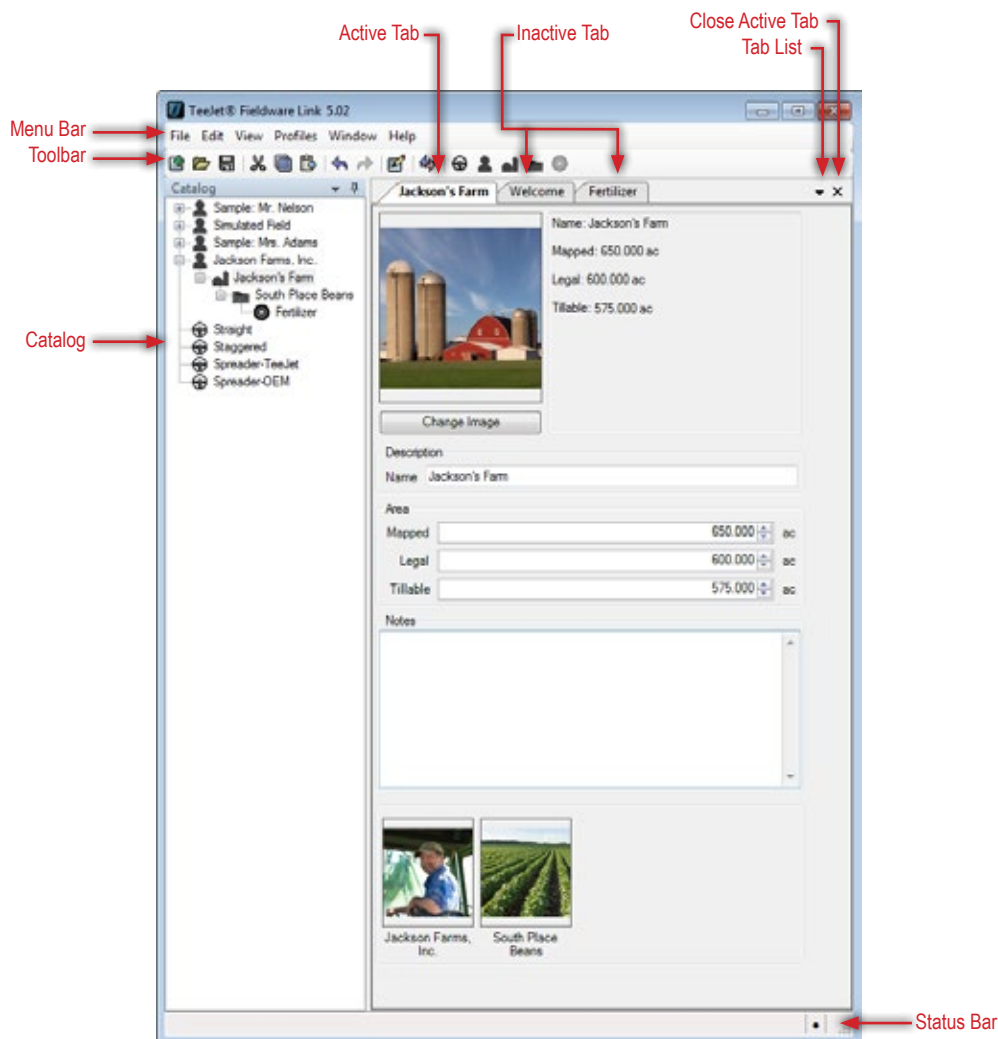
Active Tab
Inactive Tab
Close Active Tab
Tab List

Menu Bar
Toolbar

TeeJet® Fieldware Link 5.02

File Edit View Profiles Window Help

Catalog

Jackson's Farm Welcome Fertilizer

Sample: Mr. Nelson
Simulated Field
Sample: Mrs. Adams
Jackson Farms, Inc.
Jackson's Farm
South Place Beans
Fertilizer
Straight
Staggered
Spreader-TeeJet
Spreader-OEM

Catalog

Name: Jackson's Farm
Mapped: 650.000 ac
Legal: 600.000 ac
Tillable: 575.000 ac

Change Image

Description
Name Jackson's Farm

Area
Mapped 650.000 ac
Legal 600.000 ac
Tillable 575.000 ac

Notes

Jackson Farms, Inc.
South Place Beans

Status Bar